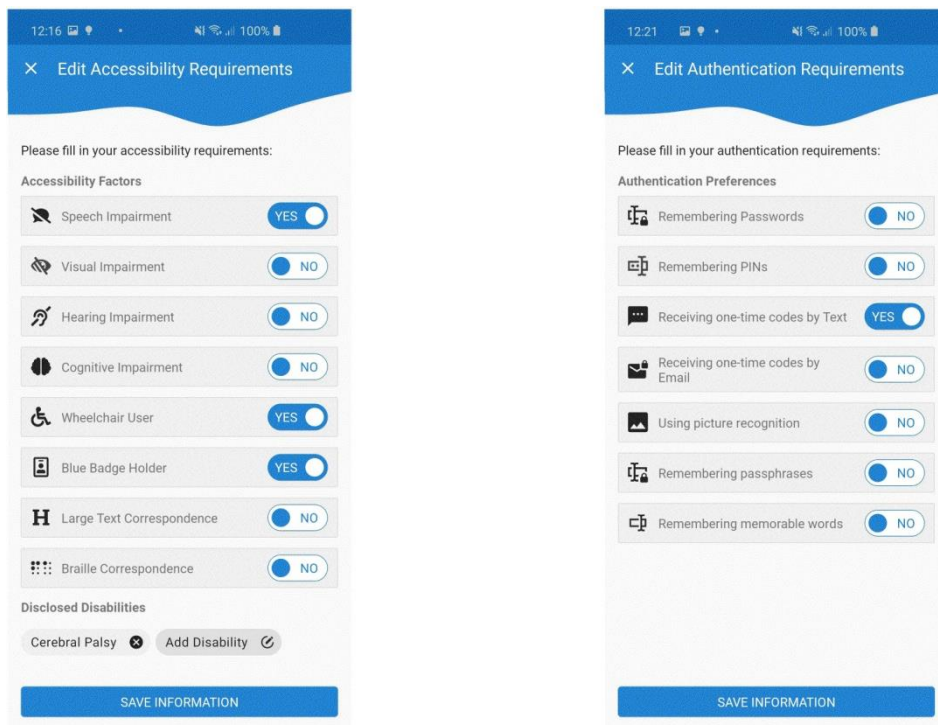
12:16 100%

× Edit Accessibility Requirements

Please fill in your accessibility requirements:

Accessibility Factors

Speech Impairment YES

Visual Impairment NO

Hearing Impairment NO

Cognitive Impairment NO

Wheelchair User YES

Blue Badge Holder YES

H Large Text Correspondence NO

Braille Correspondence NO

Disclosed Disabilities

Cerebral Palsy

Add Disability

SAVE INFORMATION

12:21 100%

× Edit Authentication Requirements

Please fill in your authentication requirements:

Authentication Preferences

Remembering Passwords NO

Remembering PINs NO

Receiving one-time codes by Text YES

Receiving one-time codes by Email NO

Using picture recognition NO

Remembering passphrases NO

Remembering memorable words NO

SAVE INFORMATION